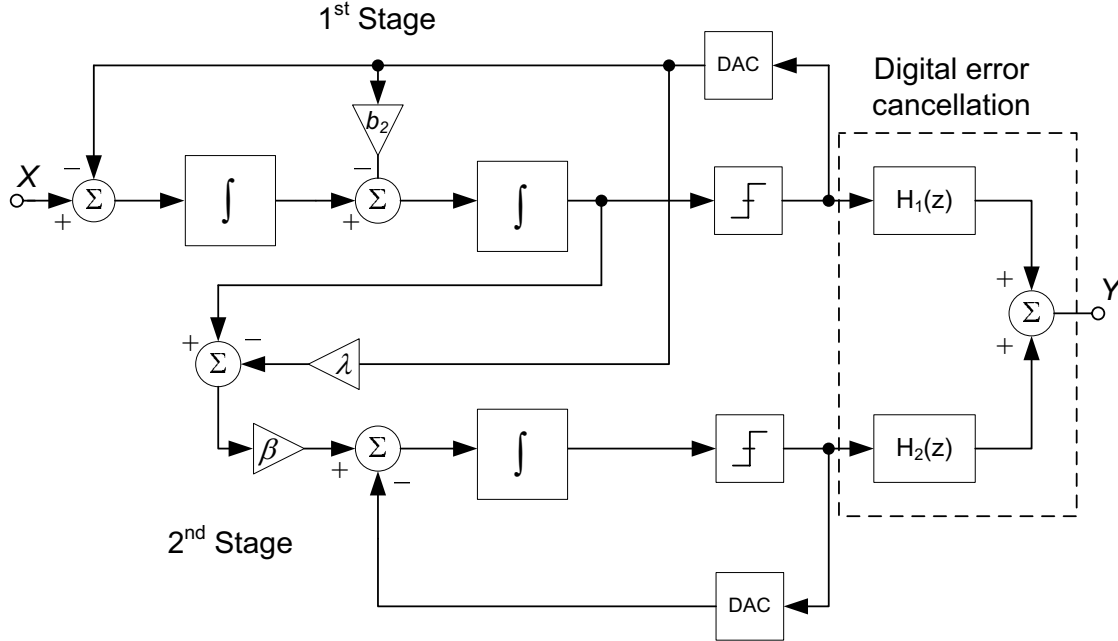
1$^{st}$ Stage

DAC

Digital error cancellation

$b_2$

$-$

$-$

X

$\Sigma$

$\int$

$\Sigma$

$\int$

$+$

$+$

$H_1(z)$

$+$

Y

$\Sigma$

$+$

$-$

$\Sigma$

$\lambda$

$+$

$\beta$

$\Sigma$

$\int$

$H_2(z)$

$+$

$-$

2$^{nd}$ Stage

DAC